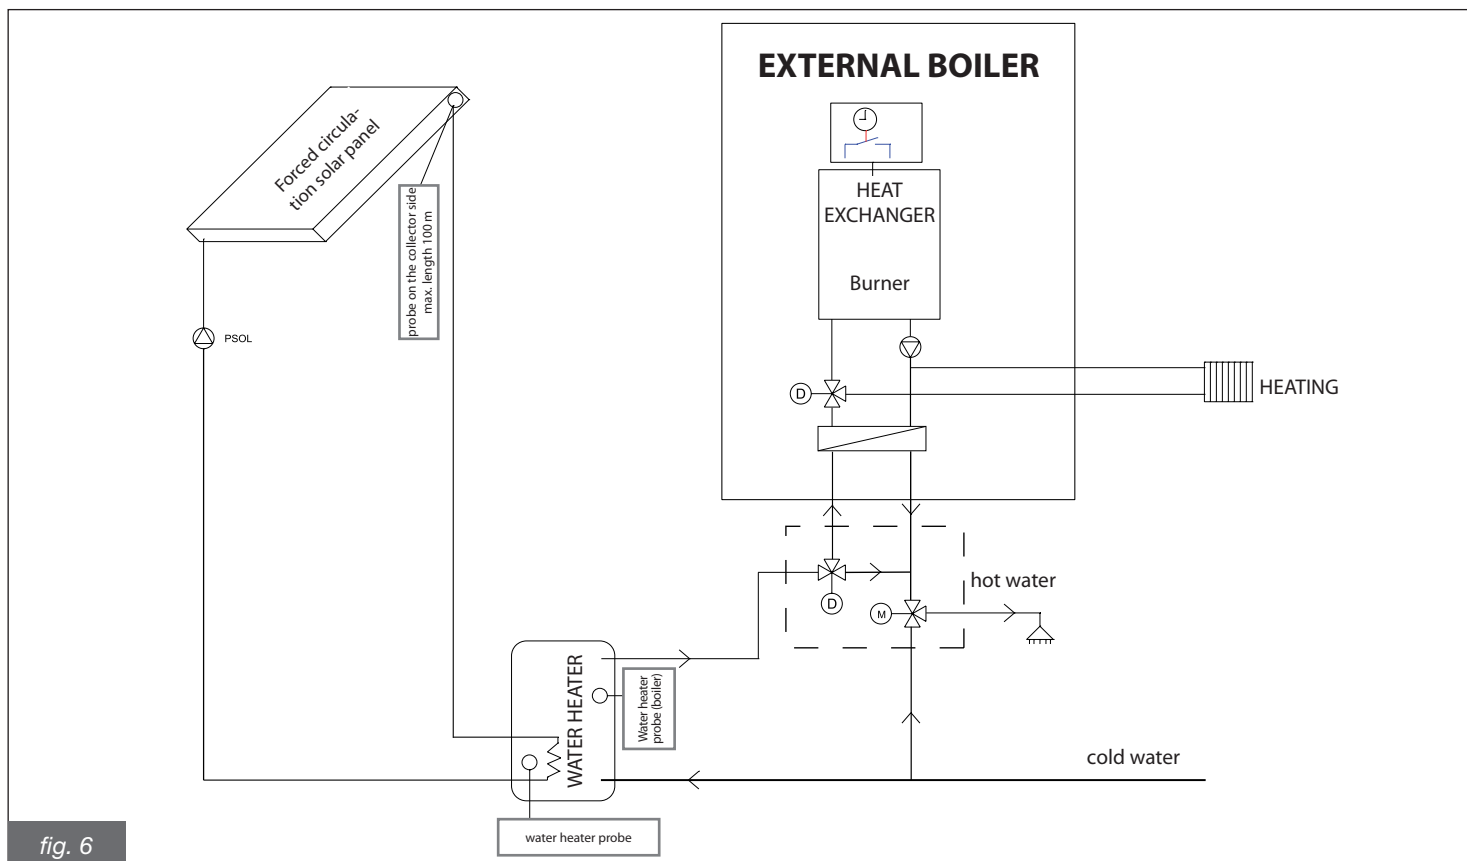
EXTERNAL BOILER

Forced circulation solar panel

probe on the collector side max. length 100 m

HEAT EXCHANGER

Burner

PSOL

D

HEATING

D

M

hot water

WATER HEATER

Water heater probe (boiler)

cold water

water heater probe

fig. 6